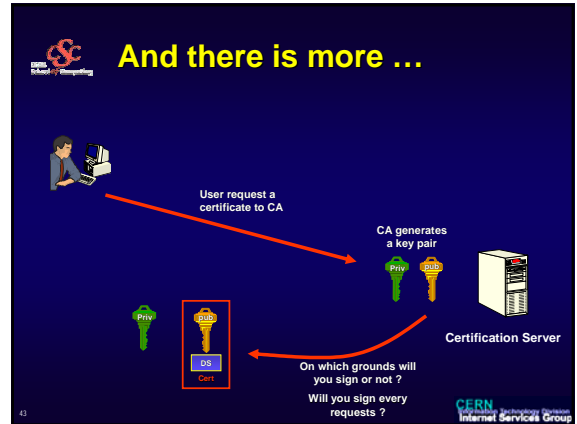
CSC
School of Computing

And there is more …

User request a certificate to CA

CA generates a key pair

Priv

pub

Certification Server

Priv

pub

DS

Cert

On which grounds will you sign or not ?

Will you sign every requests ?

43

CERN
Information Technology Division
Internet Services Group